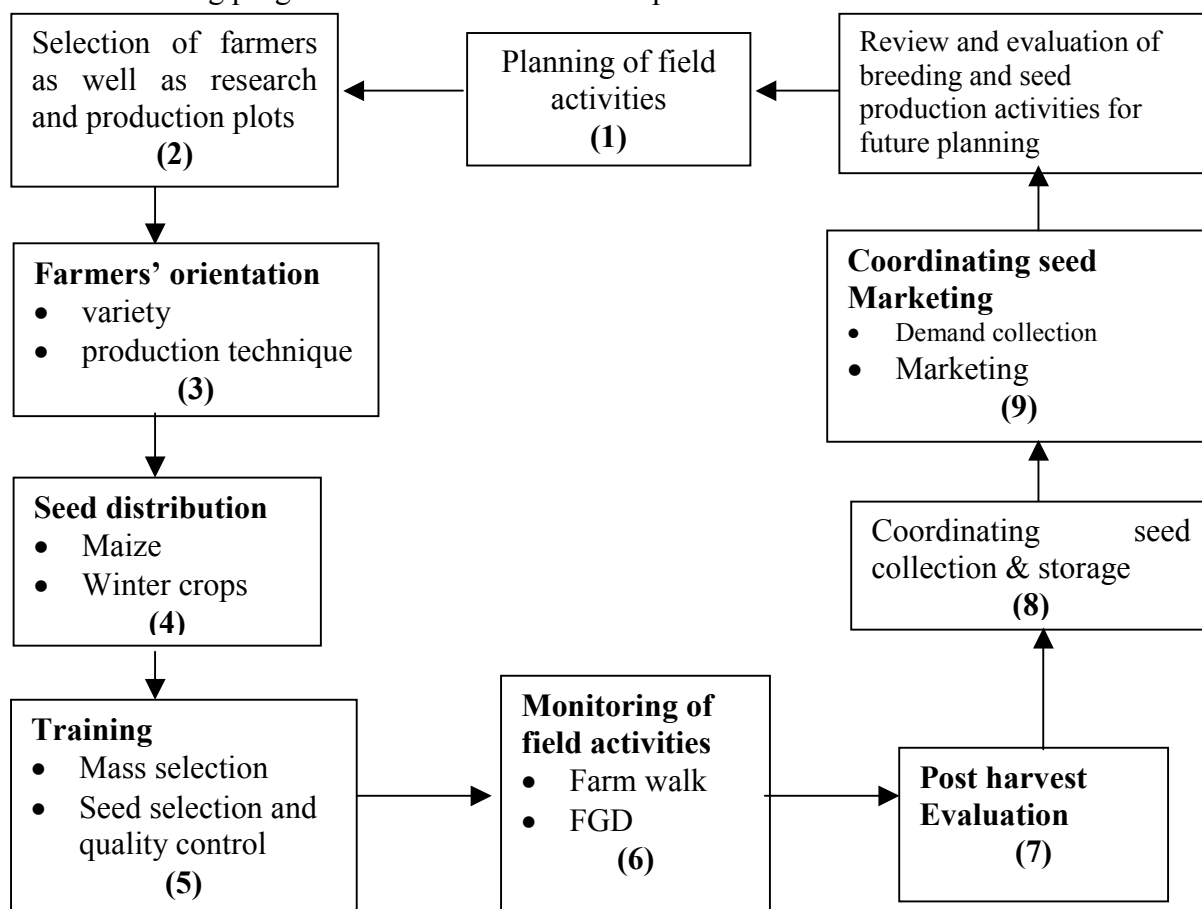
Selection of farmers as well as research and production plots
(2)

Planning of field activities
(1)

Review and evaluation of breeding and seed production activities for future planning

Farmers' orientation
- variety
- production technique
(3)

Coordinating seed Marketing
- Demand collection
- Marketing
(9)

Seed distribution
- Maize
- Winter crops
(4)

Coordinating seed collection & storage
(8)

Training
- Mass selection
- Seed selection and quality control
(5)

Monitoring of field activities
- Farm walk
- FGD
(6)

Post harvest Evaluation
(7)